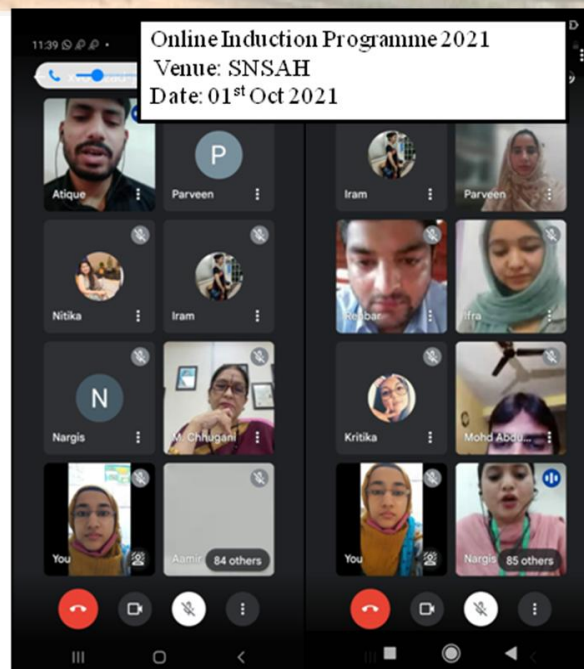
Online Induction Programme 2021
Venue: SNSAH
Date: 01$^{st}$ Oct 2021

11:39

Atique
P
Parveen
Nitika
Iram
N
Nargis
M. Chhugani
You
Aamir
84 others

Iram
Parveen
Rehbar
Ifra
Kritika
Mohd Abdu
You
Nargis
85 others